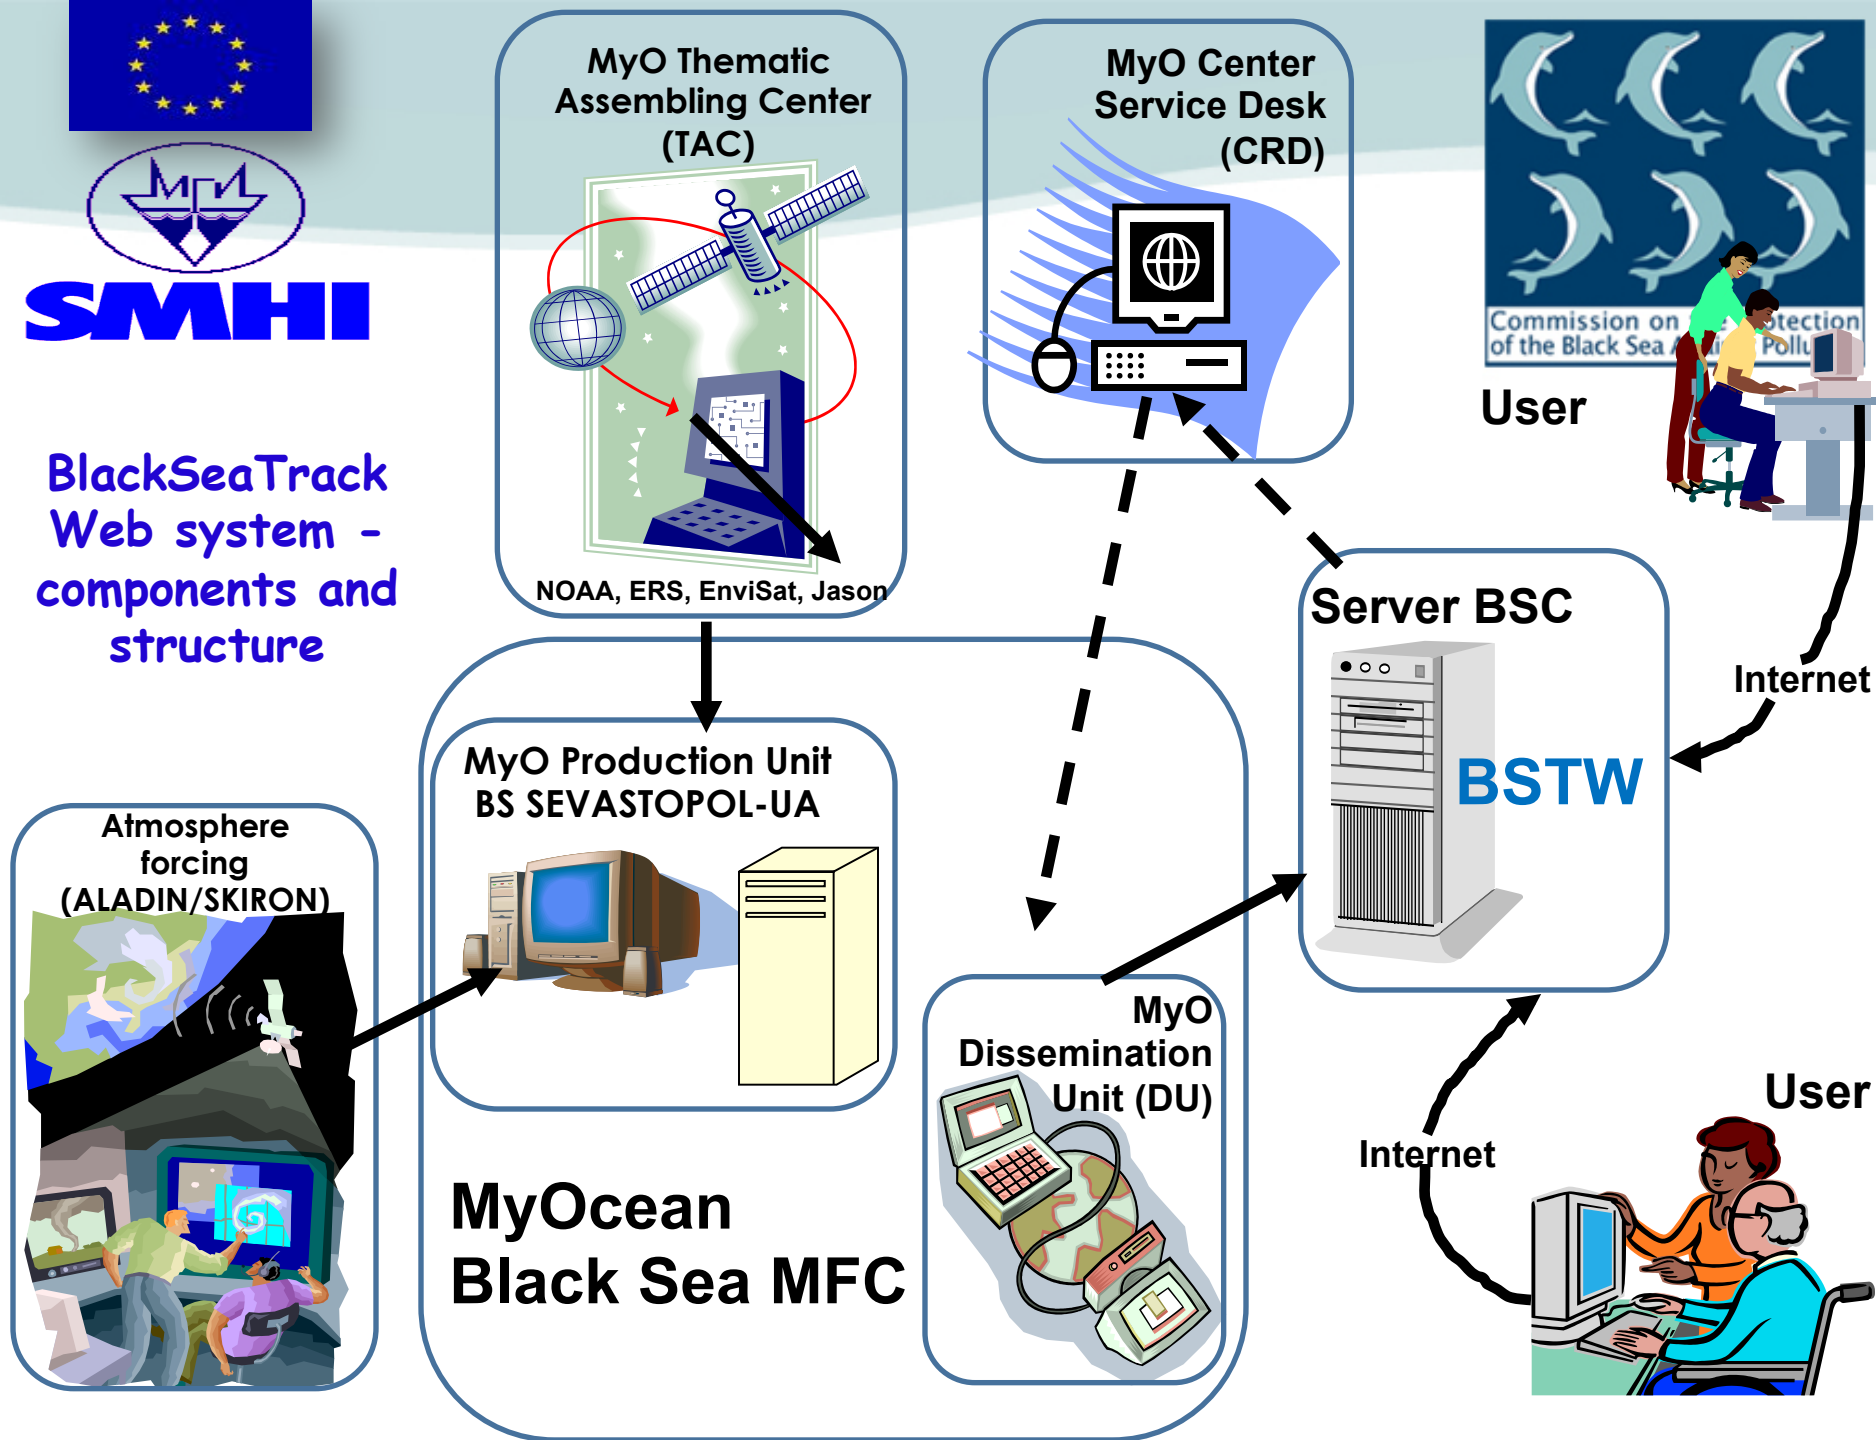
SMHI

BlackSeaTrack Web system - components and structure

MyO Thematic Assembling Center (TAC)

NOAA, ERS, EnviSat, Jason

MyO Center Service Desk (CRD)

Commission on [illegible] Protection of the Black Sea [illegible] Pollu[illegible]

User

Server BSC

BSTW

Internet

MyO Production Unit BS SEVASTOPOL-UA

Atmosphere forcing (ALADIN/SKIRON)

MyO Dissemination Unit (DU)

MyOcean Black Sea MFC

Internet

User